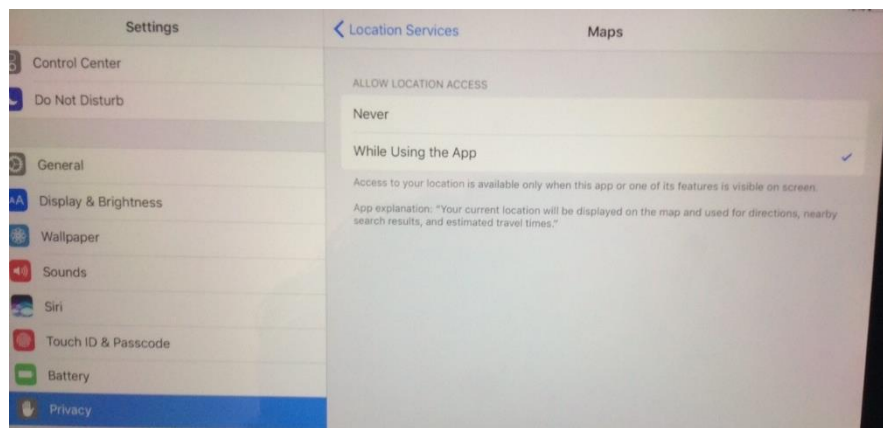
Settings

Control Center

Do Not Disturb

General

Display & Brightness

Wallpaper

Sounds

Siri

Touch ID & Passcode

Battery

Privacy

< Location Services

Maps

ALLOW LOCATION ACCESS

Never

While Using the App

Access to your location is available only when this app or one of its features is visible on screen.

App explanation: "Your current location will be displayed on the map and used for directions, nearby search results, and estimated travel times."